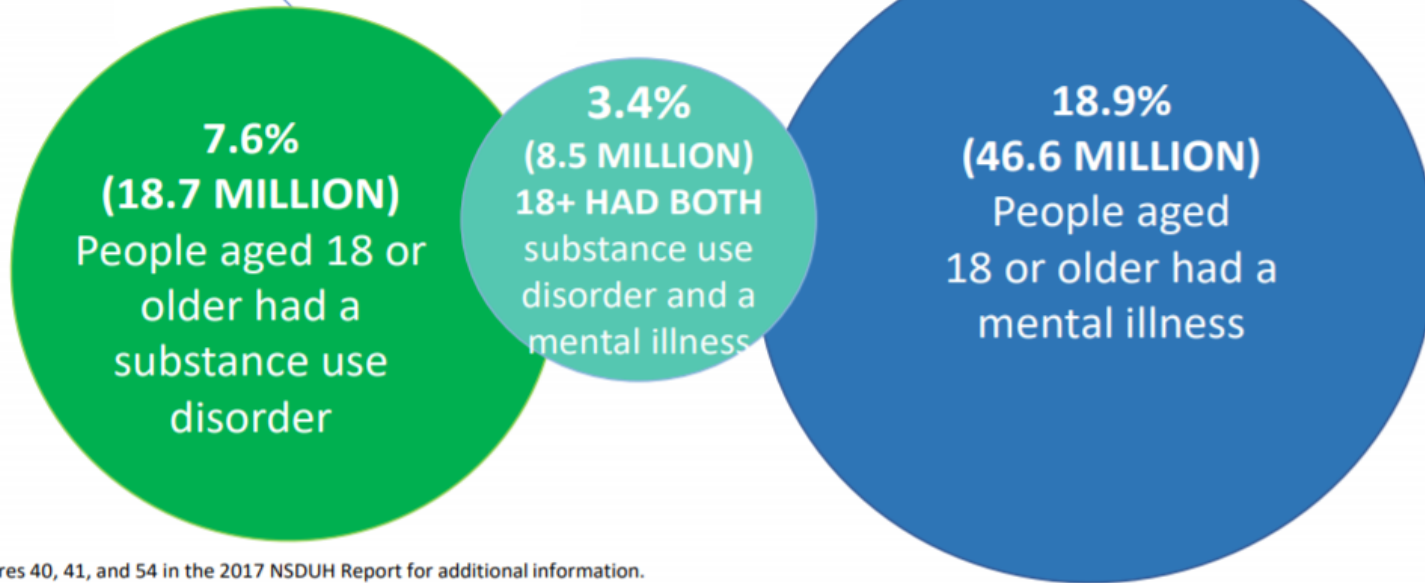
7.6%
(18.7 MILLION)
People aged 18 or older had a substance use disorder

3.4%
(8.5 MILLION)
18+ HAD BOTH
substance use disorder and a mental illness

18.9%
(46.6 MILLION)
People aged 18 or older had a mental illness

res 40, 41, and 54 in the 2017 NSDUH Report for additional information.